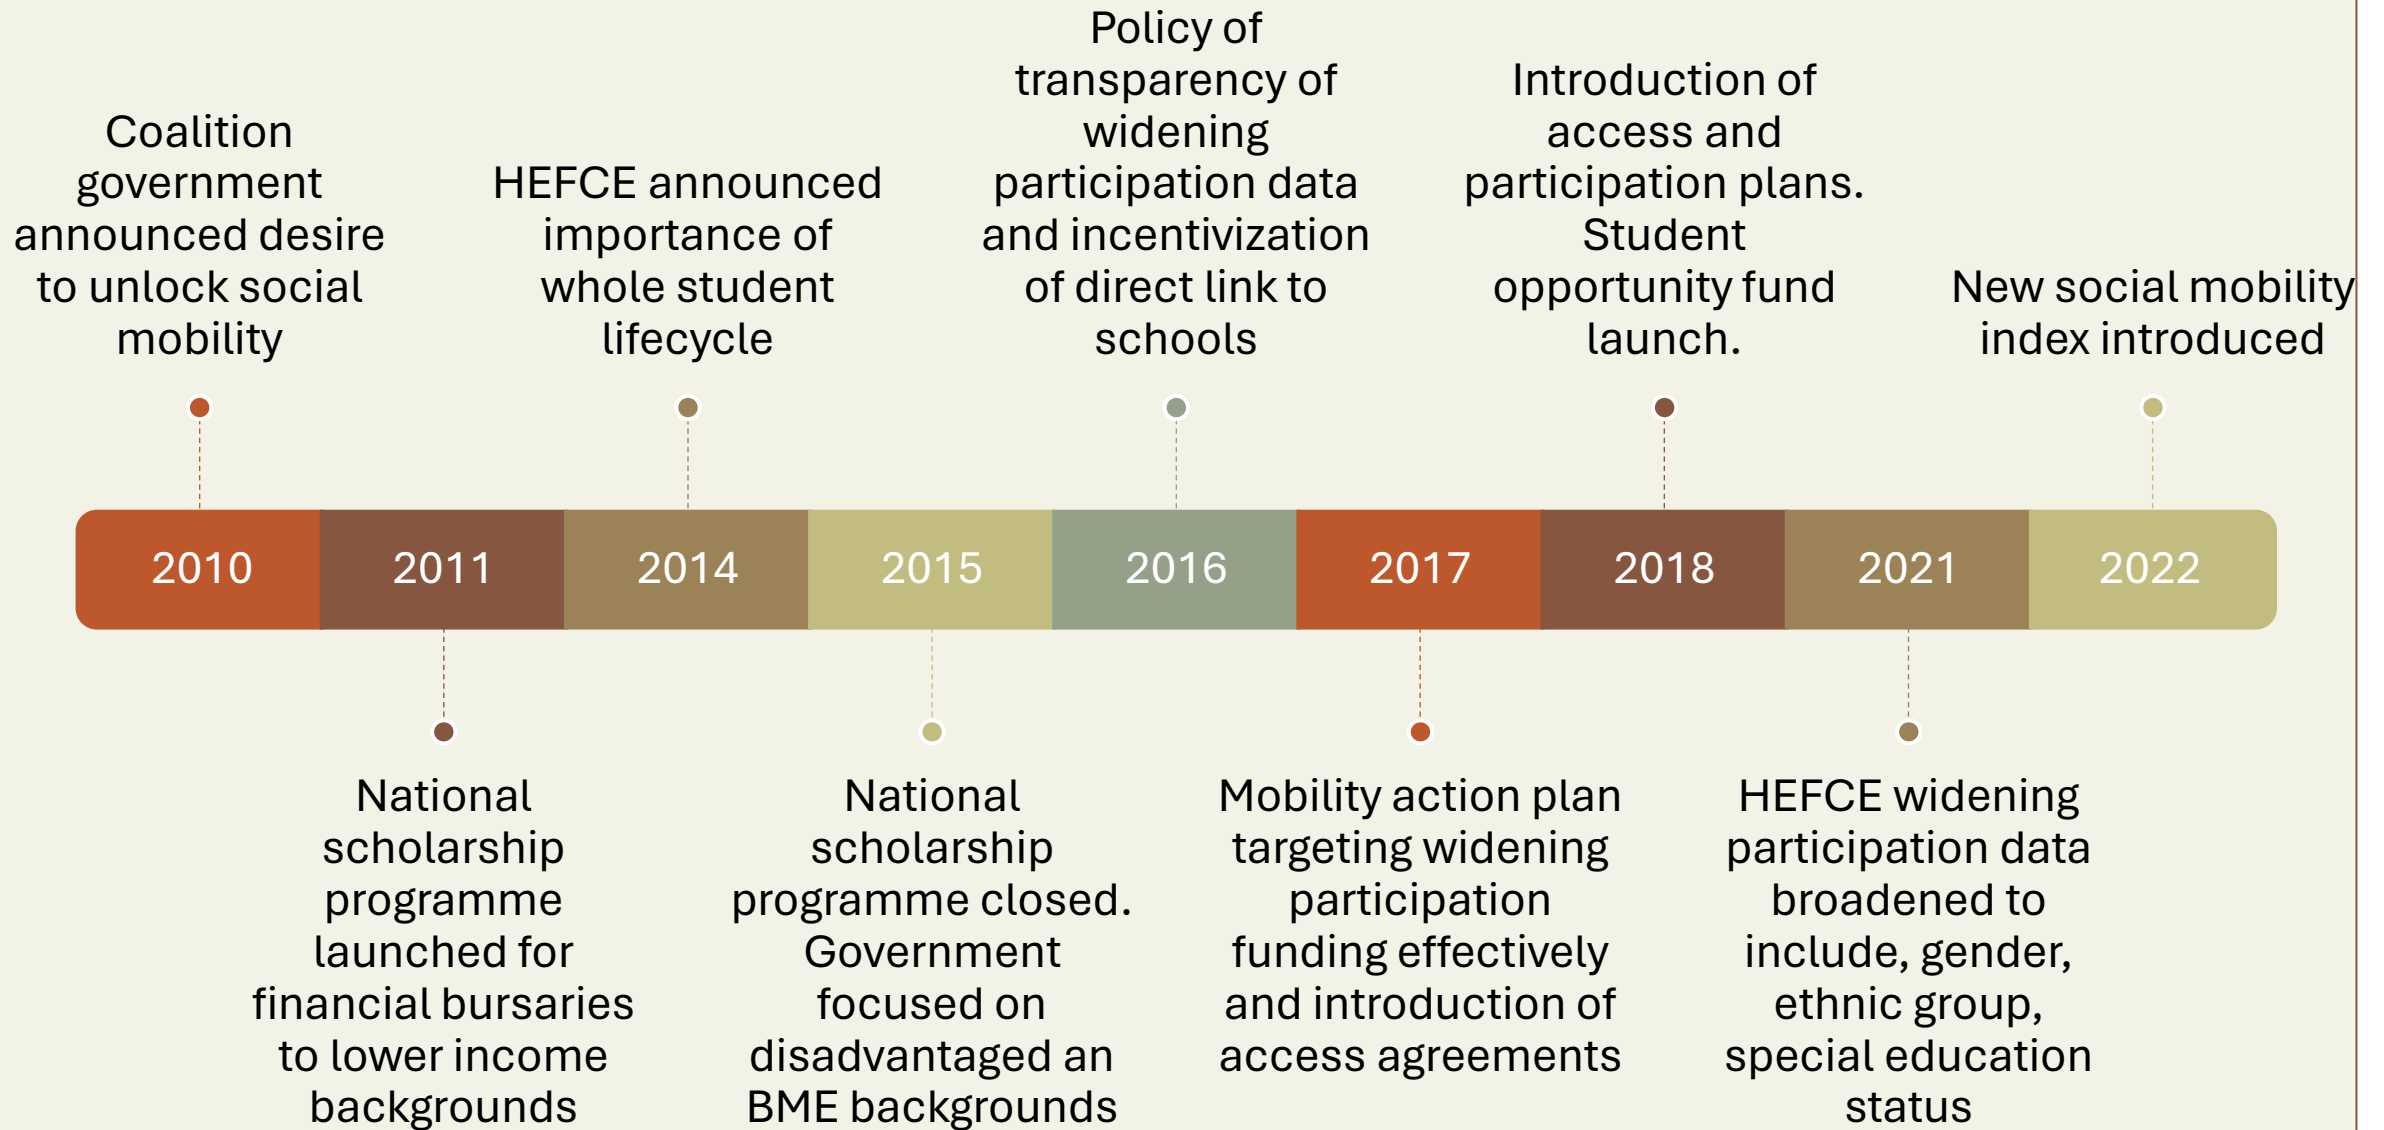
Coalition government announced desire to unlock social mobility

HEFCE announced importance of whole student lifecycle

Policy of transparency of widening participation data and incentivization of direct link to schools

Introduction of access and participation plans. Student opportunity fund launch.

New social mobility index introduced

| 2010 | 2011 | 2014 | 2015 | 2016 | 2017 | 2018 | 2021 | 2022 |
|---|---|---|---|---|---|---|---|---|

National scholarship programme launched for financial bursaries to lower income backgrounds

National scholarship programme closed. Government focused on disadvantaged an BME backgrounds

Mobility action plan targeting widening participation funding effectively and introduction of access agreements

HEFCE widening participation data broadened to include, gender, ethnic group, special education status